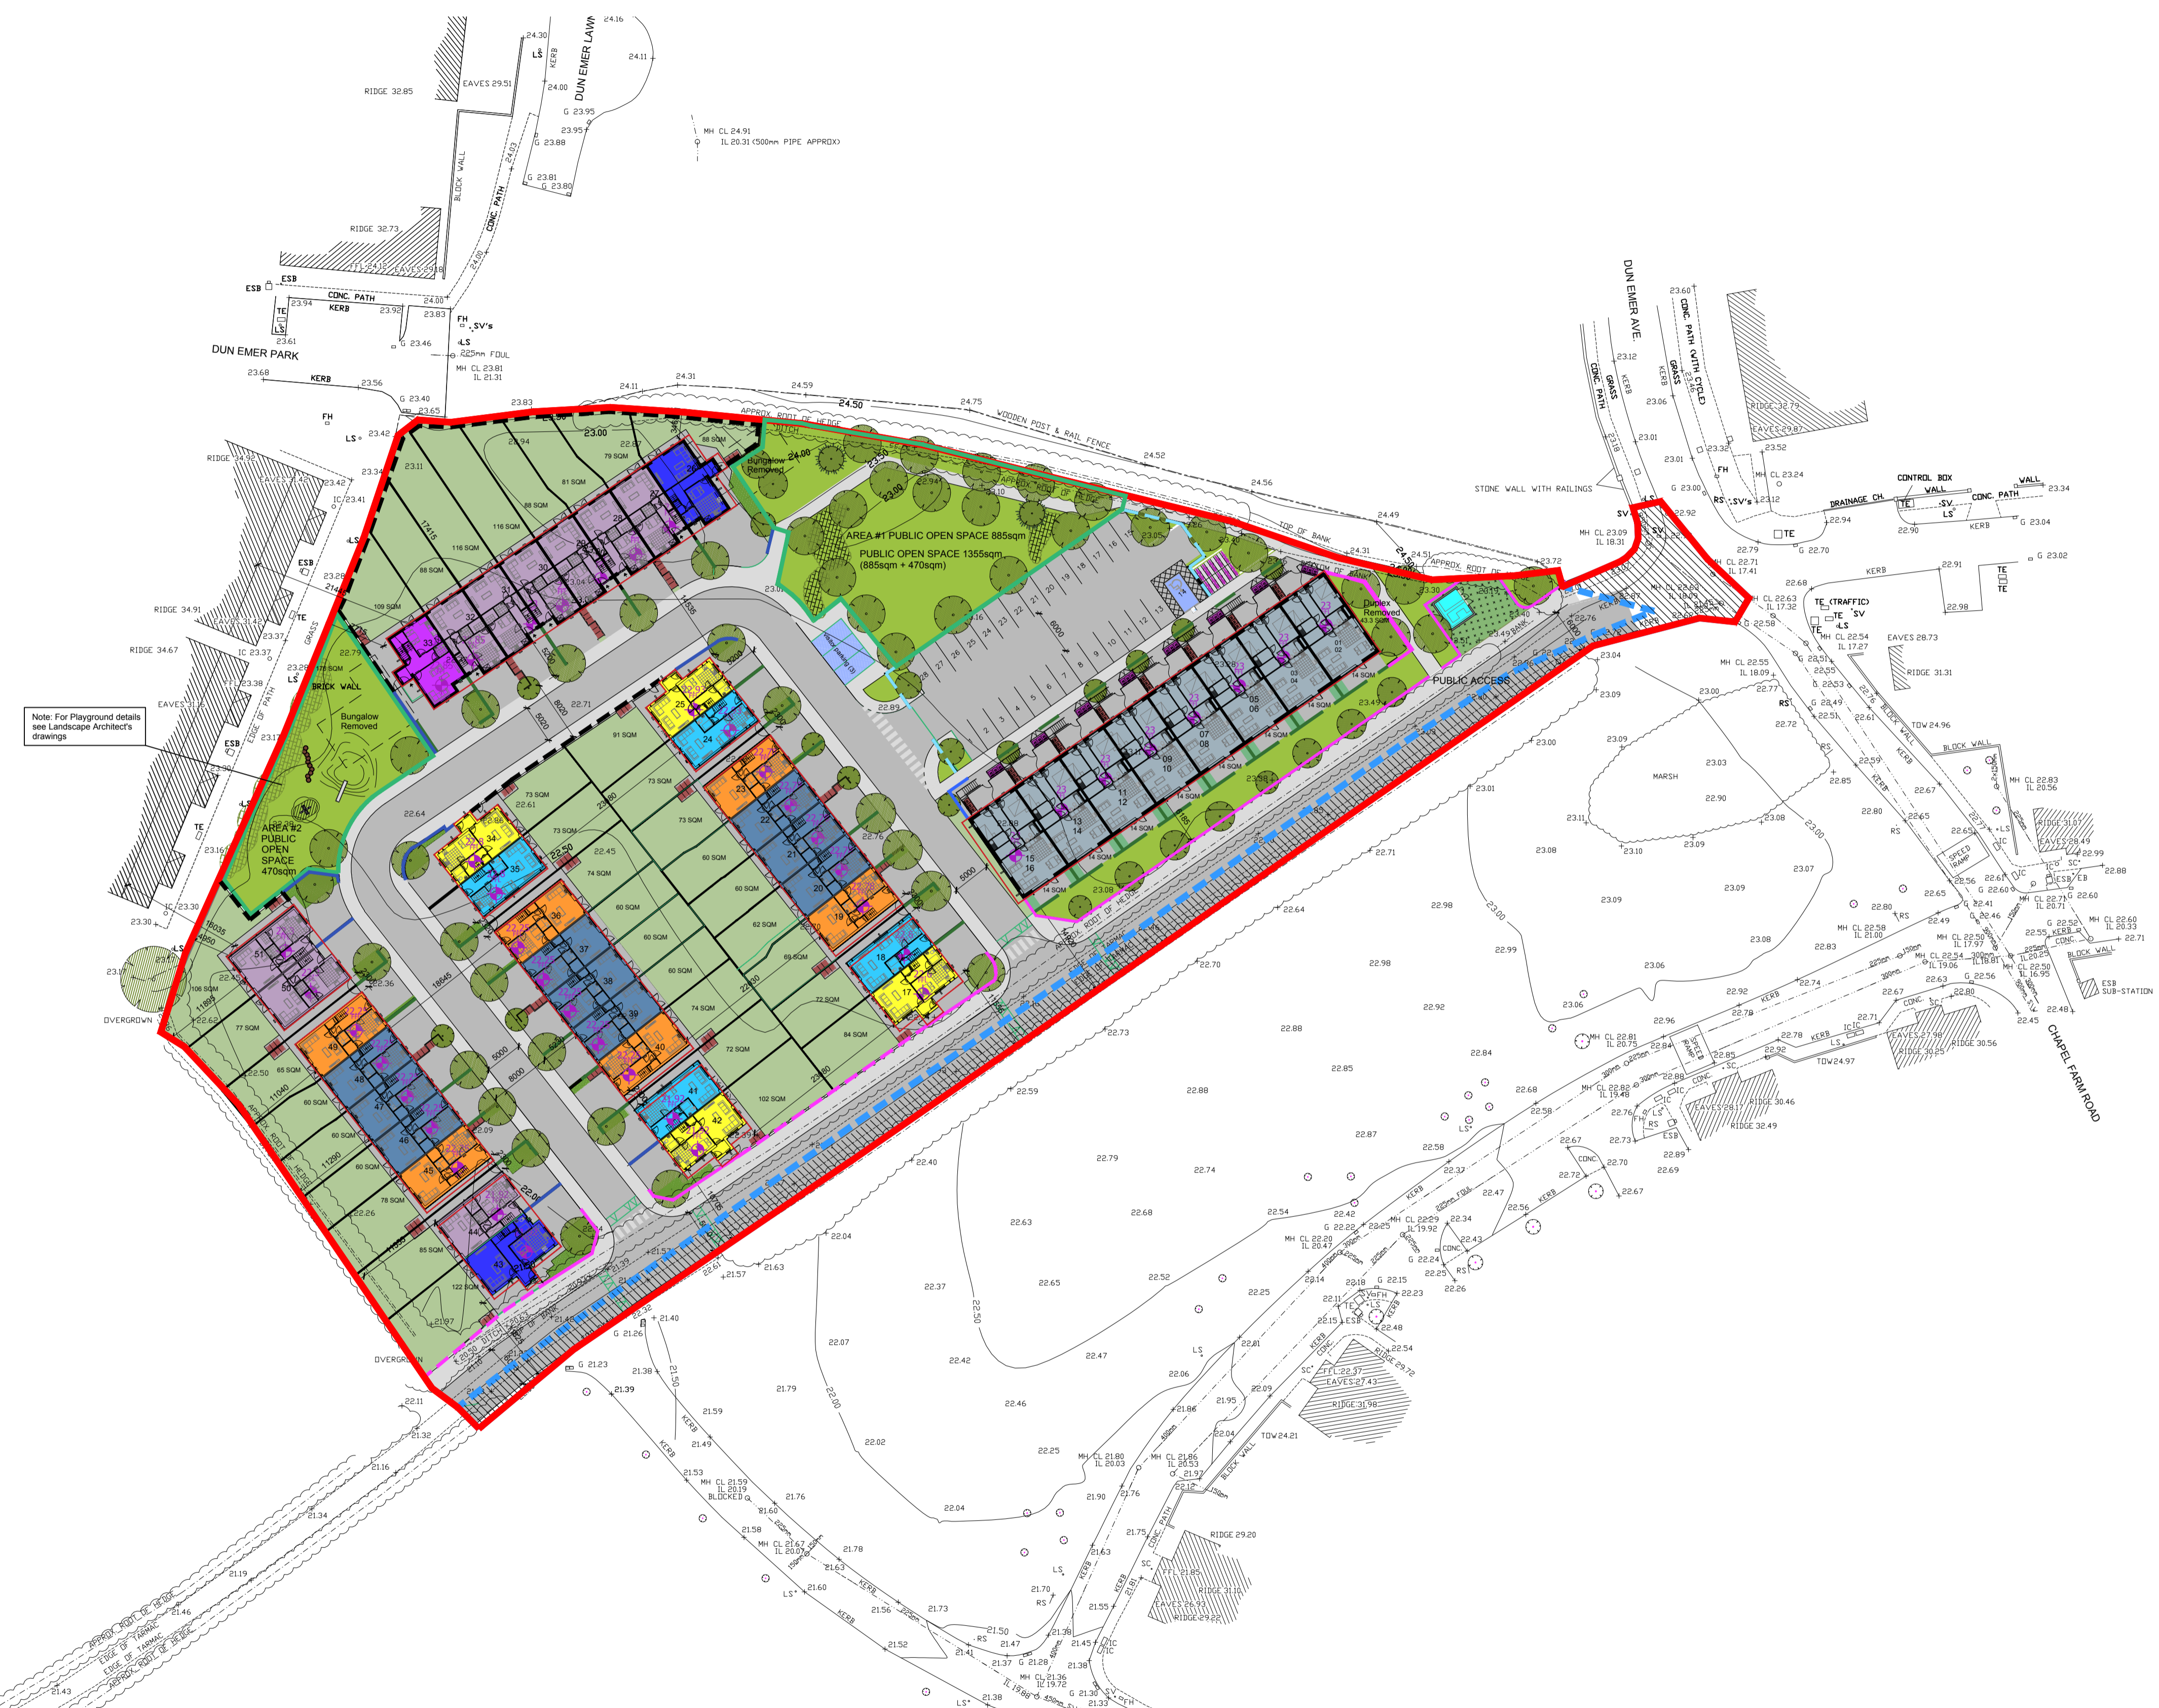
DUN EMER LAWN
RIDGE 32.85
EAVES 29.51
24.30
LS
KERB
24.00
24.16
24.11
G 23.95
23.95
G 23.88
BLOCK WALL
CONC. PATH
G 23.81
G 23.80
MH CL 24.91
IL 20.31 (500mm PIPE APPROX)
RIDGE 32.73
EAVES 29.18
ESB
ESB
CONC. PATH
KERB
23.94
23.92
24.00
23.83
TE
LS
23.61
G 23.46
FH
SV's
LS
225mm FOUL
MH CL 23.81
IL 21.31
DUN EMER PARK
23.68
KERB
23.56
G 23.40
23.65
FH
LS
23.42
RIDGE 34.92
EAVES 31.42
23.34
23.42
IC 23.41
RIDGE 34.91
EAVES 31.42
RIDGE 34.67
IC 23.37
EAVES 31.6
Note: For Playground details see Landscape Architect's drawings
23.83
24.11
24.31
24.59
24.50
24.75
WOODEN POST & RAIL FENCE
APPROX. ROOT OF HEDGE
23.00
24.52
24.56
STONE WALL WITH RAILINGS
24.49
TOP OF BANK
24.31
24.51
APPROX. ROOT OF
23.72
Bungalow Removed
24.00
AREA #1 PUBLIC OPEN SPACE 885sqm
PUBLIC OPEN SPACE 1355sqm
(885sqm + 470sqm)
Duplex Removed
PUBLIC ACCESS
Bungalow Removed
BRICK WALL
AREA #2 PUBLIC OPEN SPACE 470sqm
DUN EMER AVE.
CONC. PATH (WITH CYCLE)
CONC. PATH
GRASS
KERB
RIDGE 32.79
EAVES 29.87
23.60
23.12
23.06
23.01
23.01
23.52
MH CL 23.24
G 23.00
RS SV's
23.12
SV
SV
MH CL 23.09
IL 18.31
22.92
MH CL 22.71
IL 17.41
22.79
G 22.70
CONTROL BOX
WALL
DRAINAGE CH.
CONC. PATH
WALL
23.34
22.94
22.90
KERB
G 23.04
G 23.02
KERB
22.91
TE
TE
22.68
MH CL 22.63
IL 17.32
TE (TRAFFIC)
22.98
22.58
MH CL 22.54
IL 17.27
EAVES 28.73
RIDGE 31.31
MH CL 22.55
IL 18.09
22.77
23.04
23.09
23.00
RS
22.72
TOW 24.96
BLOCK WALL
23.00
23.09
MARSH
23.03
22.90
MH CL 22.83
IL 20.56
22.85
RIDGE 31.07
EAVES 28.49
22.99
22.88
23.01
23.11
23.10
23.08
23.09
23.07
SPEED RAMP
22.71
22.98
23.00
23.09
22.99
23.08
23.06
22.64
22.70
22.98
22.92
22.88
22.73
22.84
22.85
22.59
22.88
22.87
22.79
22.74
22.68
22.63
22.65
22.40
22.04
22.37
22.50
22.52
22.07
22.42
22.47
22.00
22.02
22.46
22.25
22.04
21.79
21.57
21.63
21.40
G 21.26
21.38
21.50
G 21.23
21.39
21.59
21.49
21.53
MH CL 21.59
IL 20.19
BLOCKED
21.60
21.76
21.58
MH CL 21.67
IL 20.07
21.78
21.63
21.60
21.73
21.56
21.52
21.50
21.47
21.41
21.37
G 21.28
MH CL 21.36
IL 19.72
21.38
G 21.30
21.33
21.38
LS
21.55
21.70
RS
21.45
EAVES 26.93
RIDGE 29.22
FFL 21.85
RIDGE 31.10
RIDGE 29.20
21.75
21.63
21.90
21.76
MH CL 21.80
IL 20.03
MH CL 21.86
IL 20.53
21.97
22.12
22.04
BLOCK WALL
TOW 24.21
21.95
21.86
22.06
22.01
22.09
FFL 22.37
EAVES 27.43
RIDGE 31.98
RIDGE 29.72
22.54
22.48
22.23
G 22.15
22.18
22.11
22.14
MH CL 22.20
IL 20.47
G 22.22
22.25
22.42
MH CL 22.29
IL 19.92
22.34
22.43
22.25
G 22.24
22.26
22.37
22.47
22.56
22.67
22.72
22.70
22.73
22.76
22.89
22.69
22.67
22.58
22.68
MH CL 22.82
IL 19.48
EAVES 28.1
RIDGE 30.46
RIDGE 32.49
MH CL 22.81
IL 20.75
22.96
22.84
22.79
22.92
22.85
22.78
22.74
22.67
22.71
TOW 24.97
EAVES 27.98
RIDGE 30.25
RIDGE 30.56
22.63
22.56
22.80
22.45
22.48
ESB SUB-STATION
CHAPEL FARM ROAD
22.83
MH CL 22.58
IL 21.00
MH CL 22.54
IL 19.06
MH CL 22.50
IL 17.97
IL 18.81
MH CL 22.50
IL 16.95
22.92
22.80
22.49
22.65
MH CL 22.71
IL 20.71
MH CL 22.60
IL 20.33
22.71
G 22.52
22.55
G 22.60
G 22.41
G 22.46
RIDGE 30.25
BLOCK WALL
OVERGROWN
OVERGROWN
22.11
21.32
21.16
21.34
21.19
21.46
21.43
APPROX. ROOT OF HEDGE
EDGE OF TARMAC
EDGE OF TARMAC
APPROX. ROOT OF HEDGE
23.30
23.30
23.17
22.62
22.50
22.26
21.97
21.48
21.57
22.36
22.09
22.00
22.89
22.71
22.64
22.61
22.45
22.50
22.76
22.79
23.01
23.05
23.04
23.37
23.17
23.28
23.26
23.16
EDGE OF PATH
GRASS
91 SQM
73 SQM
73 SQM
73 SQM
73 SQM
74 SQM
60 SQM
60 SQM
60 SQM
60 SQM
60 SQM
62 SQM
60 SQM
74 SQM
72 SQM
72 SQM
84 SQM
102 SQM
88 SQM
79 SQM
81 SQM
88 SQM
116 SQM
116 SQM
88 SQM
109 SQM
178 SQM
106 SQM
77 SQM
65 SQM
60 SQM
60 SQM
60 SQM
78 SQM
85 SQM
122 SQM
14 SQM
14 SQM
14 SQM
14 SQM
14 SQM
14 SQM
14 SQM
14 SQM
43.3 SQM
5000
5000
5000
8000
8000
5000
6000
6000
5000
17415
18645
18035
11040
11290
11895
4950
24
25
22
23
21
20
19
18
17
34
35
36
37
38
39
40
41
42
43
44
45
46
47
48
49
50
51
33
32
31
30
29
28
27
26
01
02
03
04
05
06
07
08
09
10
11
12
13
14
15
16
1
2
3
4
5
6
7
8
9
10
11
12
13
14
15
16
17
18
19
20
21
22
23
24
25
26
27
28